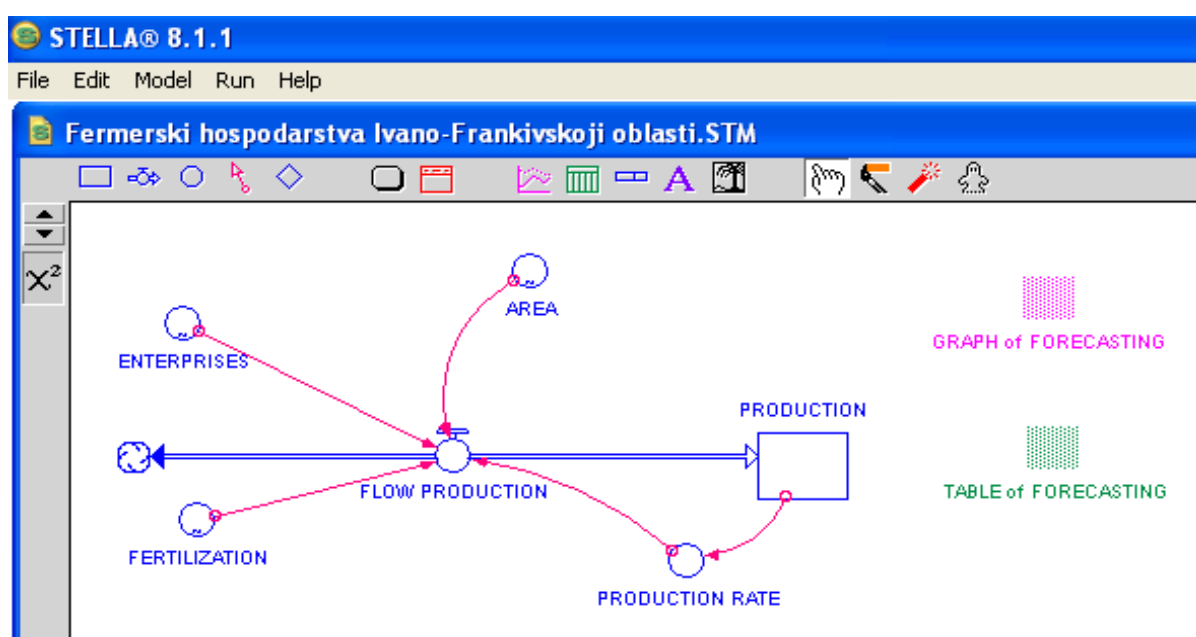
STELLA® 8.1.1

File Edit Model Run Help

Fermerski hospodarstva Ivano-Frankivskoji oblasti.STM

$X^2$

AREA

ENTERPRISES

GRAPH of FORECASTING

PRODUCTION

FLOW PRODUCTION

TABLE of FORECASTING

FERTILIZATION

PRODUCTION RATE